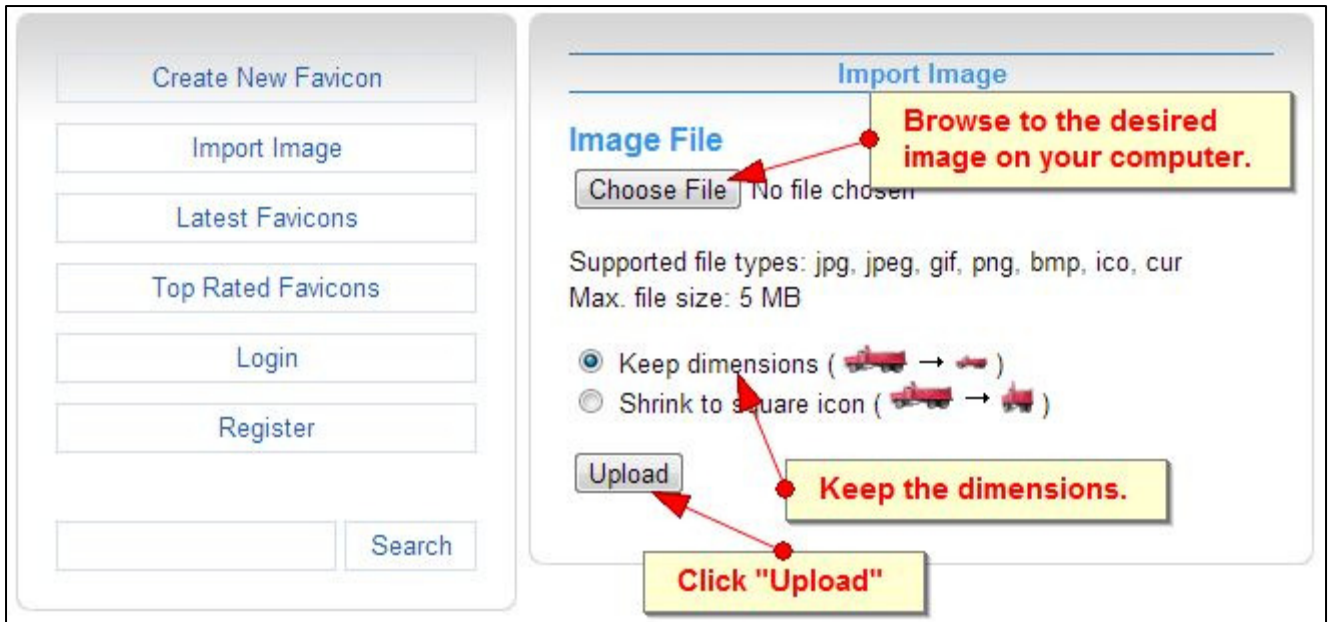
Create New Favicon

Import Image

Latest Favicons

Top Rated Favicons

Login

Register

Search

Import Image

Image File

Browse to the desired image on your computer.

Choose File No file chosen

Supported file types: jpg, jpeg, gif, png, bmp, ico, cur
Max. file size: 5 MB

Keep dimensions ( → )
Shrink to square icon ( → )

Upload

Keep the dimensions.

Click "Upload"